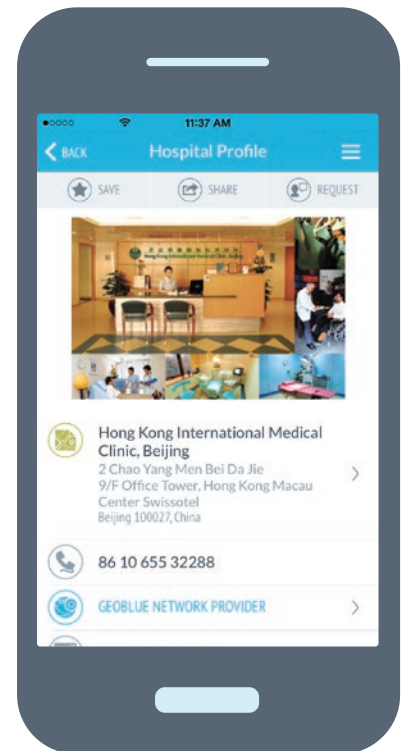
11:37 AM

BACK Hospital Profile

SAVE SHARE REQUEST

Hong Kong International Medical Clinic, Beijing
2 Chao Yang Men Bei Da Jie
9/F Office Tower, Hong Kong Macau Center Swissotel
Beijing 100027, China

86 10 655 32288

GEOBLUE NETWORK PROVIDER